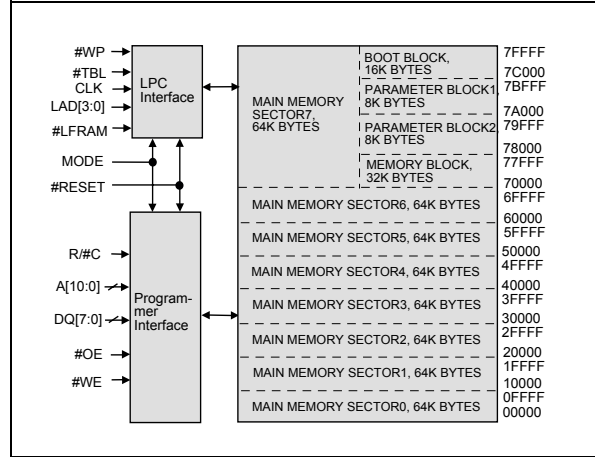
#WP
#TBL
CLK
LAD[3:0]
#LFRAM
LPC Interface
MODE
#RESET
R/#C
A[10:0]
DQ[7:0]
#OE
#WE
Programmer Interface

MAIN MEMORY SECTOR7, 64K BYTES
BOOT BLOCK, 16K BYTES
PARAMETER BLOCK1, 8K BYTES
PARAMETER BLOCK2 8K BYTES
MEMORY BLOCK, 32K BYTES
MAIN MEMORY SECTOR6, 64K BYTES
MAIN MEMORY SECTOR5, 64K BYTES
MAIN MEMORY SECTOR4, 64K BYTES
MAIN MEMORY SECTOR3, 64K BYTES
MAIN MEMORY SECTOR2, 64K BYTES
MAIN MEMORY SECTOR1, 64K BYTES
MAIN MEMORY SECTOR0, 64K BYTES

7FFFF
7C000
7BFFF
7A000
79FFF
78000
77FFF
70000
6FFFF
60000
5FFFF
50000
4FFFF
40000
3FFFF
30000
2FFFF
20000
1FFFF
10000
0FFFF
00000